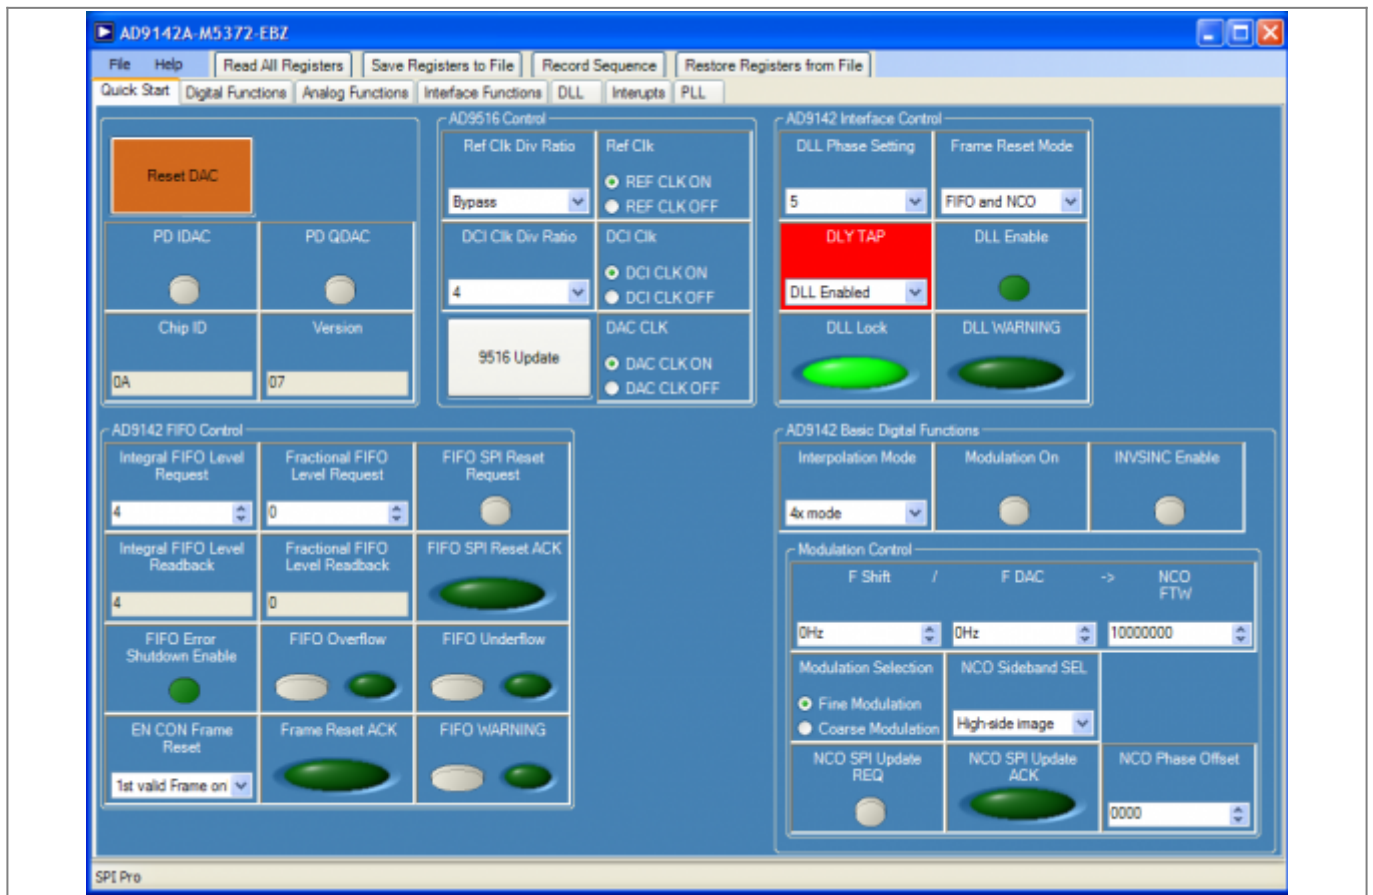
AD9142A-M5372-EBZ

File Help Read All Registers Save Registers to File Record Sequence Restore Registers from File

Quick Start Digital Functions Analog Functions Interface Functions DLL Interupts PLL

Reset DAC

PD IDAC PD QDAC

Chip ID Version

0A 07

AD9516 Control

Ref Clk Div Ratio Ref Clk

Bypass REF CLK ON REF CLK OFF

DCI Clk Div Ratio DCI Clk

4 DCI CLK ON DCI CLK OFF

9516 Update DAC CLK

DAC CLK ON DAC CLK OFF

AD9142 Interface Control

DLL Phase Setting Frame Reset Mode

5 FIFO and NCO

DLY TAP DLL Enable

DLL Enabled

DLL Lock DLL WARNING

AD9142 FIFO Control

Integral FIFO Level Request Fractional FIFO Level Request FIFO SPI Reset Request

4 0

Integral FIFO Level Readback Fractional FIFO Level Readback FIFO SPI Reset ACK

4 0

FIFO Error Shutdown Enable FIFO Overflow FIFO Underflow

EN CON Frame Reset Frame Reset ACK FIFO WARNING

1st valid Frame on

AD9142 Basic Digital Functions

Interpolation Mode Modulation On INVSINC Enable

4x mode

Modulation Control

F Shift / F DAC -> NCO FTW

0Hz 0Hz 10000000

Modulation Selection NCO Sideband SEL

Fine Modulation Coarse Modulation High-side image

NCO SPI Update REQ NCO SPI Update ACK NCO Phase Offset

0000

SPI Pro